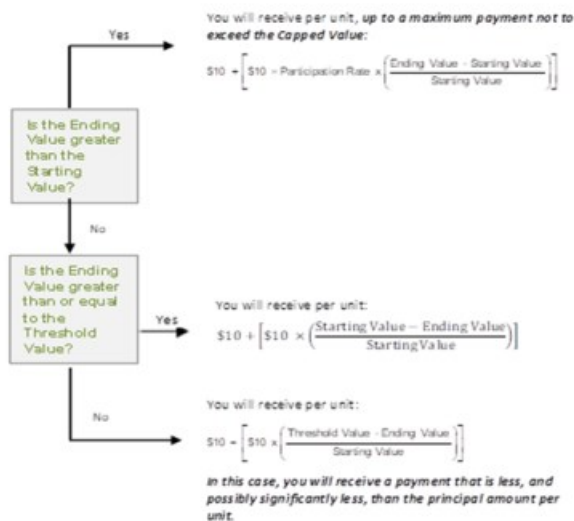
Yes

You will receive per unit, *up to a maximum payment not to exceed the Capped Value:*

$\$10 + \left[\$10 \times \text{Participation Rate} \times \left(\frac{\text{Ending Value} - \text{Starting Value}}{\text{Starting Value}}\right)\right]$

Is the Ending Value greater than the Starting Value?

No

Is the Ending Value greater than or equal to the Threshold Value?

Yes

You will receive per unit:

$\$10 + \left[\$10 \times \left(\frac{\text{Starting Value} - \text{Ending Value}}{\text{Starting Value}}\right)\right]$

No

You will receive per unit:

$\$10 - \left[\$10 \times \left(\frac{\text{Threshold Value} - \text{Ending Value}}{\text{Starting Value}}\right)\right]$

*In this case, you will receive a payment that is less, and possibly significantly less, than the principal amount per unit.*